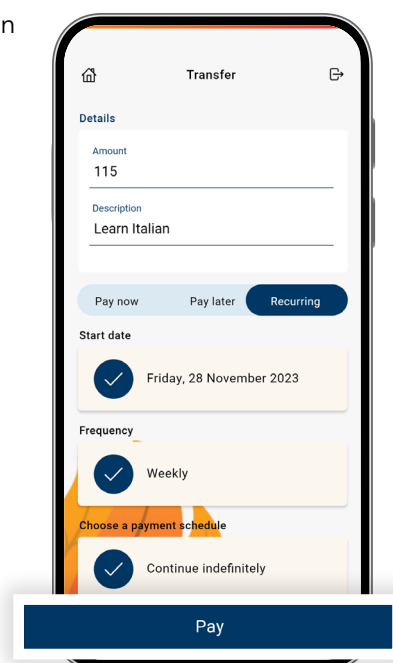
n

Transfer

Details

Amount
115

Description
Learn Italian

Pay now
Pay later
Recurring

Start date

Friday, 28 November 2023

Frequency

Weekly

Choose a payment schedule

Continue indefinitely

Pay